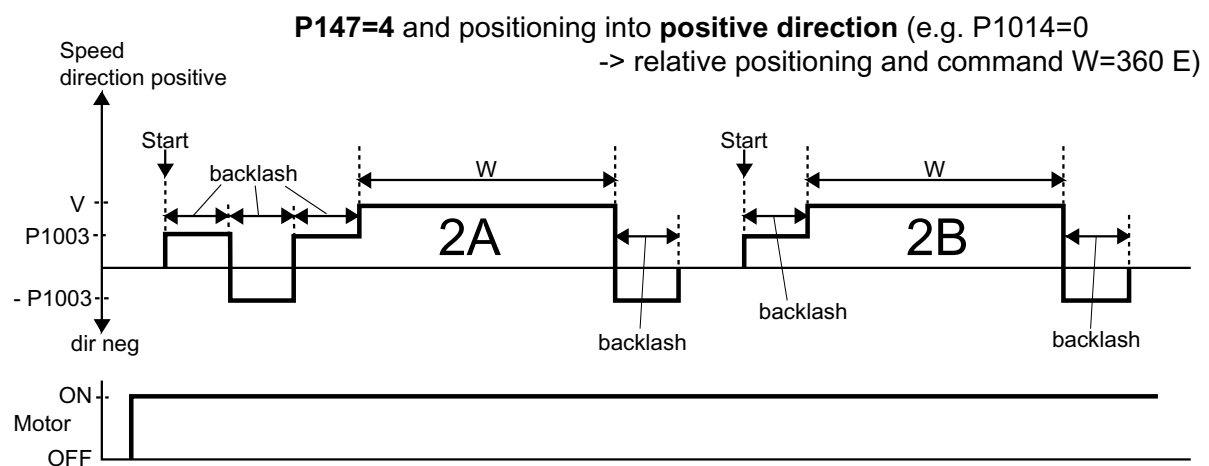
**P147=4** and positioning into **positive direction** (e.g. P1014=0 -> relative positioning and command W=360 E)

Speed direction positive

Start

backlash

W

Start

W

V

P1003

2A

2B

- P1003

dir neg

backlash

backlash

backlash

ON

Motor

OFF